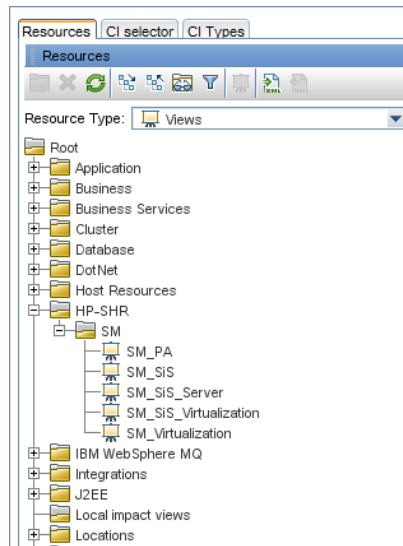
Resources | CI selector | CI Types

Resources

Resource Type: Views

Root
Application
Business
Business Services
Cluster
Database
DotNet
Host Resources
HP-SHR
SM
SM_PA
SM_SiS
SM_SiS_Server
SM_SiS_Virtualization
SM_Virtualization
IBM WebSphere MQ
Integrations
J2EE
Local impact views
Locations